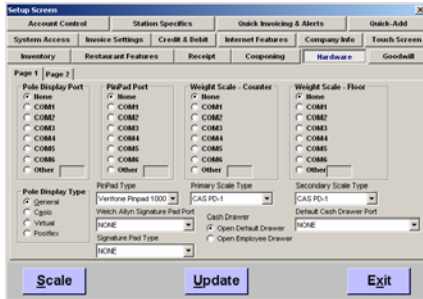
Setup Screen

Account Control | Station Specifics | Quick Invoicing & Alerts | Quick-Add
System Access | Invoice Settings | Credit & Debit | Internet Features | Company Info | Touch Screen
Inventory | Restaurant Features | Receipt | Couponing | Hardware | Goodwill

Page 1 | Page 2

Pole Display Port
None
COM1
COM2
COM3
COM4
COM5
COM6
Other

PinPad Port
None
COM1
COM2
COM3
COM4
COM5
COM6
Other

Weight Scale - Counter
None
COM1
COM2
COM3
COM4
COM5
COM6
Other

Weight Scale - Floor
None
COM1
COM2
COM3
COM4
COM5
COM6
Other

Pole Display Type
General
Casio
Virtual
Posiflex

PinPad Type
Verifone Pinpad 1000
Welch Allyn Signature Pad Port
NONE
Signature Pad Type
NONE

Primary Scale Type
CAS PD-1

Cash Drawer
Open Default Drawer
Open Employee Drawer

Secondary Scale Type
CAS PD-1
Default Cash Drawer Port
NONE

Scale | Update | Exit